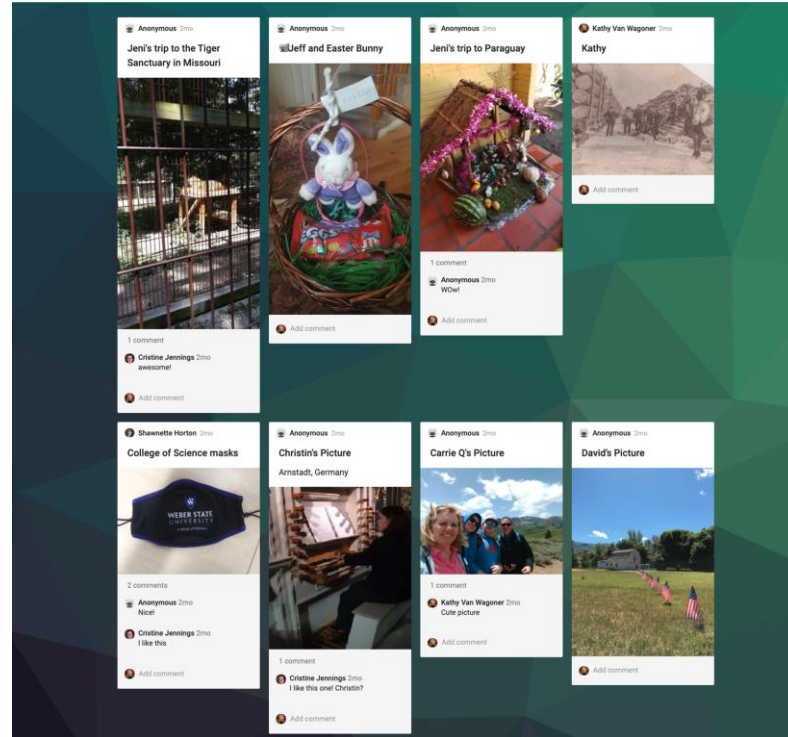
Anonymous 2mo
Jeni's trip to the Tiger Sanctuary in Missouri

1 comment
Cristine Jennings 2mo
awesome!
Add comment

Anonymous 2mo
Jeff and Easter Bunny

Add comment

Anonymous 2mo
Jeni's trip to Paraguay

1 comment
Anonymous 2mo
WOw!
Add comment

Kathy Van Wagoner 2mo
Kathy

Add comment

Shawnette Horton 2mo
College of Science masks

WEBER STATE UNIVERSITY

2 comments
Anonymous 2mo
Nice!
Cristine Jennings 2mo
I like this
Add comment

Anonymous 2mo
Christin's Picture
Arnstadt, Germany

1 comment
Cristine Jennings 2mo
I like this one! Christin?
Add comment

Anonymous 2mo
Carrie Q's Picture

1 comment
Kathy Van Wagoner 2mo
Cute picture
Add comment

Anonymous 2mo
David's Picture

Add comment